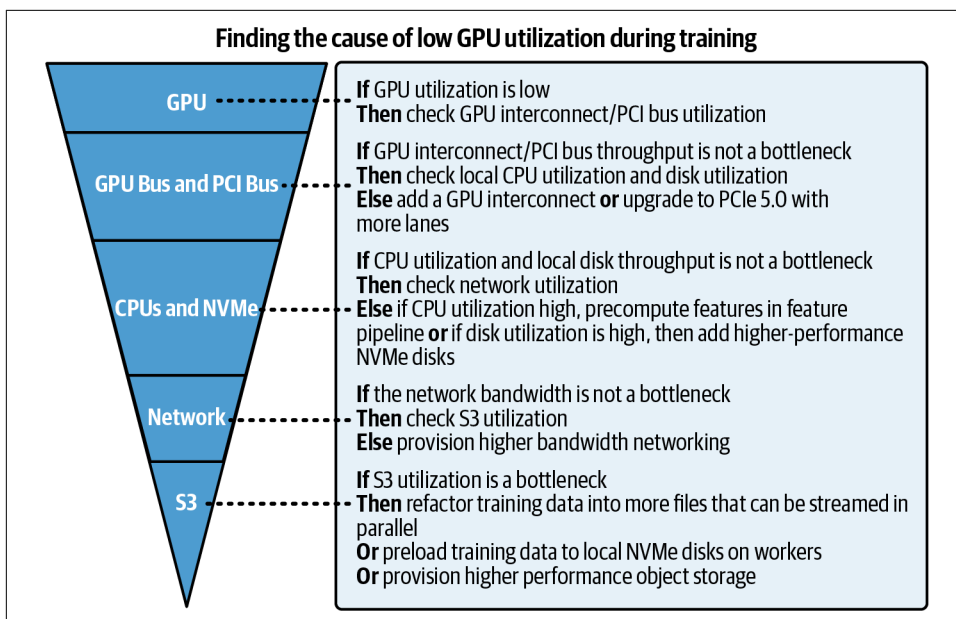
Finding the cause of low GPU utilization during training

GPU

GPU Bus and PCI Bus

CPUs and NVMe

Network

S3

If GPU utilization is low
Then check GPU interconnect/PCI bus utilization

If GPU interconnect/PCI bus throughput is not a bottleneck
Then check local CPU utilization and disk utilization
Else add a GPU interconnect or upgrade to PCIe 5.0 with more lanes

If CPU utilization and local disk throughput is not a bottleneck
Then check network utilization
Else if CPU utilization high, precompute features in feature pipeline or if disk utilization is high, then add higher-performance NVMe disks

If the network bandwidth is not a bottleneck
Then check S3 utilization
Else provision higher bandwidth networking

If S3 utilization is a bottleneck
Then refactor training data into more files that can be streamed in parallel
Or preload training data to local NVMe disks on workers
Or provision higher performance object storage